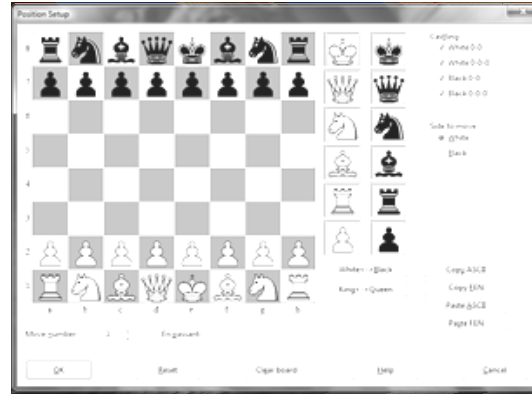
Position Setup

8
7
6
5
4
3
2
1
a b c d e f g h

Castling
✓ White 0-0
✓ White 0-0-0
✓ Black 0-0
✓ Black 0-0-0

Side to move
White
Black

White↔Black
King↔Queen

Copy ASCII
Copy FEN
Paste ASCII
Paste FEN

Move number 1
En passant

OK
Reset
Clear board
Help
Cancel